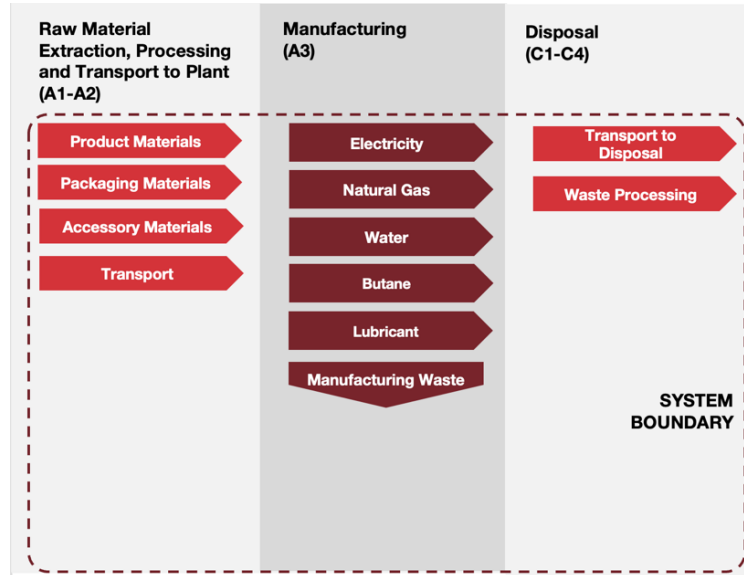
Raw Material Extraction, Processing and Transport to Plant (A1-A2)

Product Materials

Packaging Materials

Accessory Materials

Transport

Manufacturing (A3)

Electricity

Natural Gas

Water

Butane

Lubricant

Manufacturing Waste

Disposal (C1-C4)

Transport to Disposal

Waste Processing

SYSTEM BOUNDARY